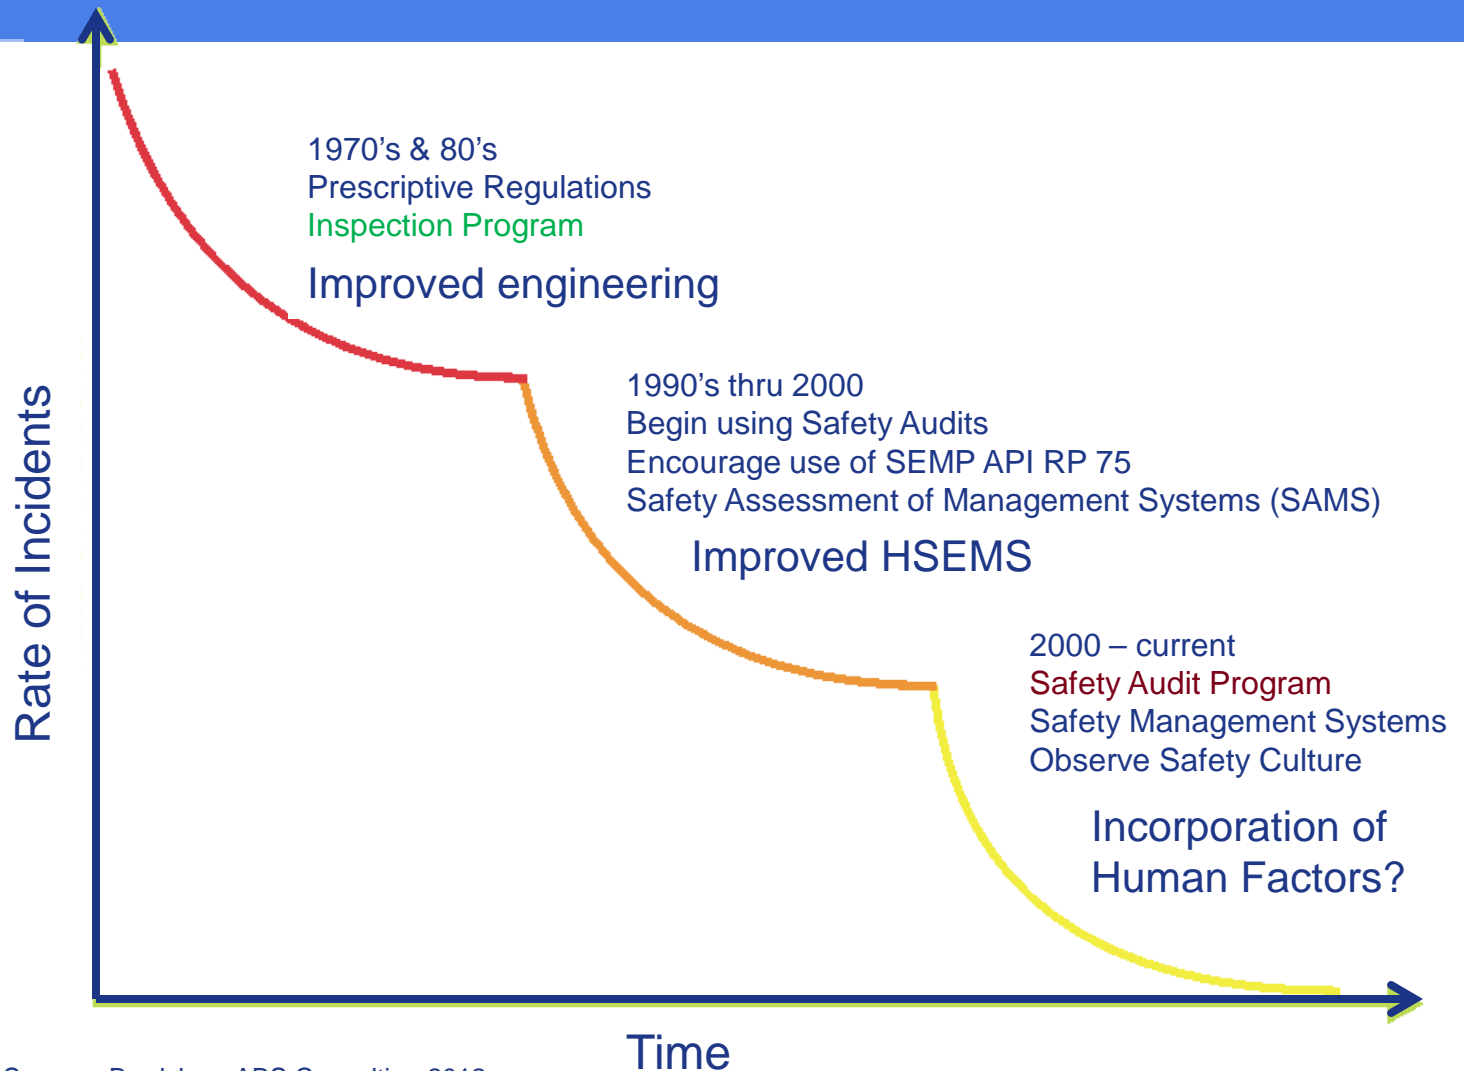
Rate of Incidents

1970's & 80's
Prescriptive Regulations
Inspection Program

Improved engineering

1990's thru 2000
Begin using Safety Audits
Encourage use of SEMP API RP 75
Safety Assessment of Management Systems (SAMS)

Improved HSEMS

2000 – current
Safety Audit Program
Safety Management Systems
Observe Safety Culture

Incorporation of Human Factors?

Time

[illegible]